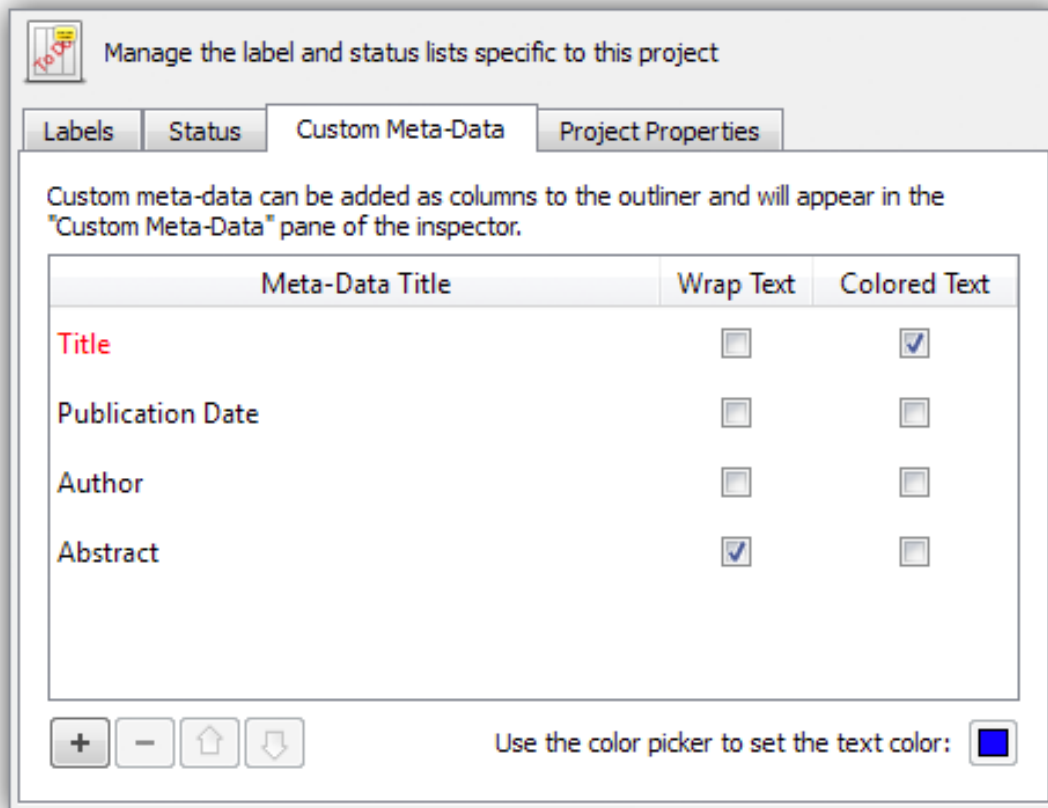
Manage the label and status lists specific to this project

Labels | Status | Custom Meta-Data | Project Properties

Custom meta-data can be added as columns to the outliner and will appear in the "Custom Meta-Data" pane of the inspector.

| Meta-Data Title | Wrap Text | Colored Text |
|---|---|---|
| Title | ☐ | ☑ |
| Publication Date | ☐ | ☐ |
| Author | ☐ | ☐ |
| Abstract | ☑ | ☐ |

+ −

Use the color picker to set the text color: